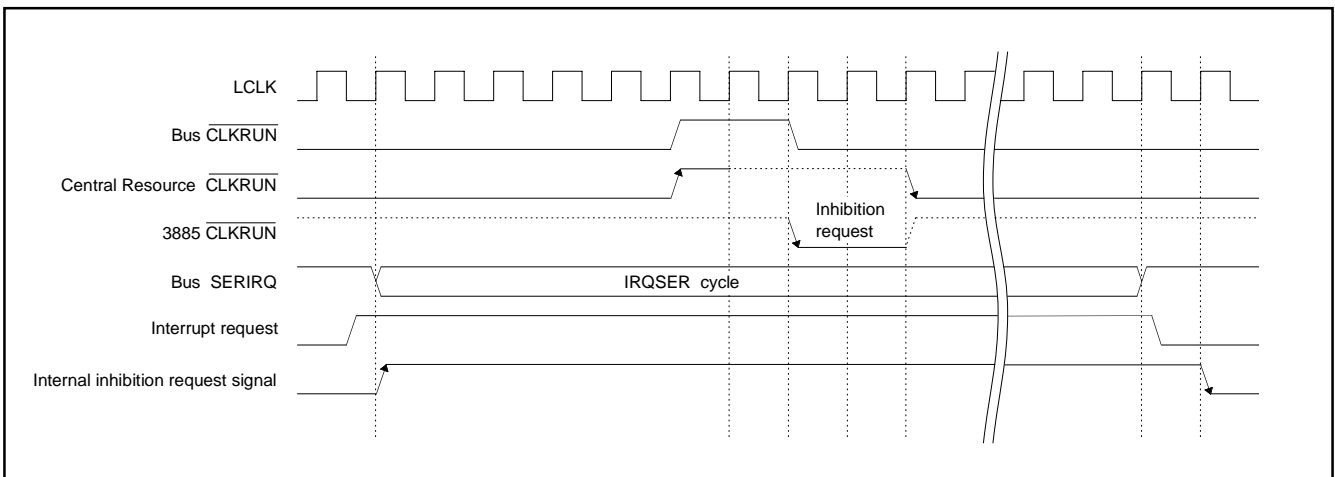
LCLK

Bus $\overline{\text{CLKRUN}}$

Central Resource $\overline{\text{CLKRUN}}$

3885 $\overline{\text{CLKRUN}}$

Inhibition request

Bus SERIRQ

IRQSER cycle

Interrupt request

Internal inhibition request signal